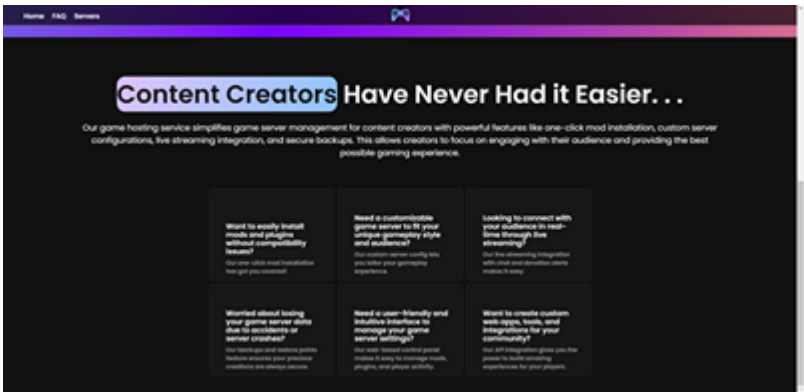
Home FAQ Servers

Content Creators Have Never Had it Easier. . .

Our game hosting service simplifies game server management for content creators with powerful features like one-click mod installation, custom server configurations, live streaming integration, and secure backups. This allows creators to focus on engaging with their audience and providing the best possible gaming experience.

Want to easily install mods and plugins without compatibility issues?

Our one-click mod installation has got you covered!

Need a customizable game server to fit your unique gameplay style and audience?

Our custom server config lets you tailor your gameplay experience.

Looking to connect with your audience in real-time through live streaming?

Our live streaming integration with chat and donation alerts makes it easy.

Worried about losing your game server data due to accidents or server crashes?

Our backups and restore points feature ensures your precious creations are always secure.

Need a user-friendly and intuitive interface to manage your game server settings?

Our web-based control panel makes it easy to manage mods, plugins, and player activity.

Want to create custom web apps, tools, and integrations for your community?

Our API integration gives you the power to build amazing experiences for your players.